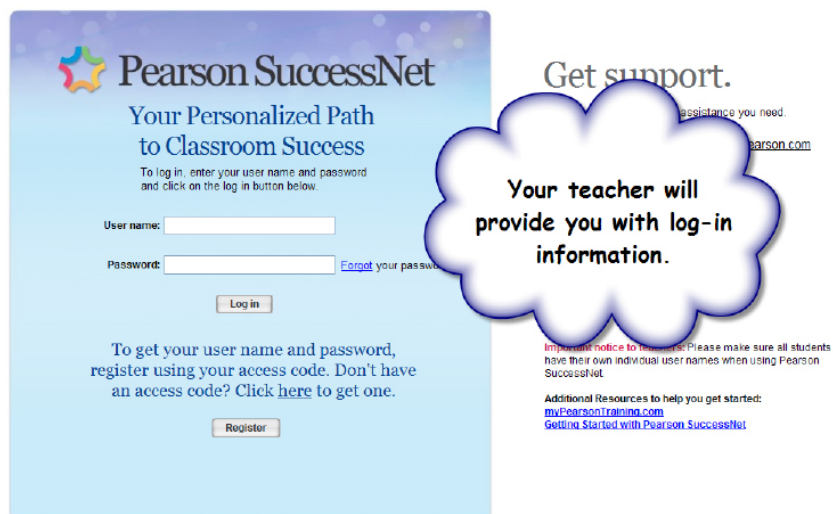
Pearson SuccessNet

Your Personalized Path to Classroom Success

To log in, enter your user name and password and click on the log in button below.

User name:

Password: Forgot your passwo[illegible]

Log in

To get your user name and password, register using your access code. Don't have an access code? Click here to get one.

Register

Get support.

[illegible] assistance you need.

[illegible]earson.com

Your teacher will provide you with log-in information.

Impo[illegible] notice to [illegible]: Please make sure all students have their own individual user names when using Pearson SuccessNet.

Additional Resources to help you get started:
myPearsonTraining.com
Getting Started with Pearson SuccessNet